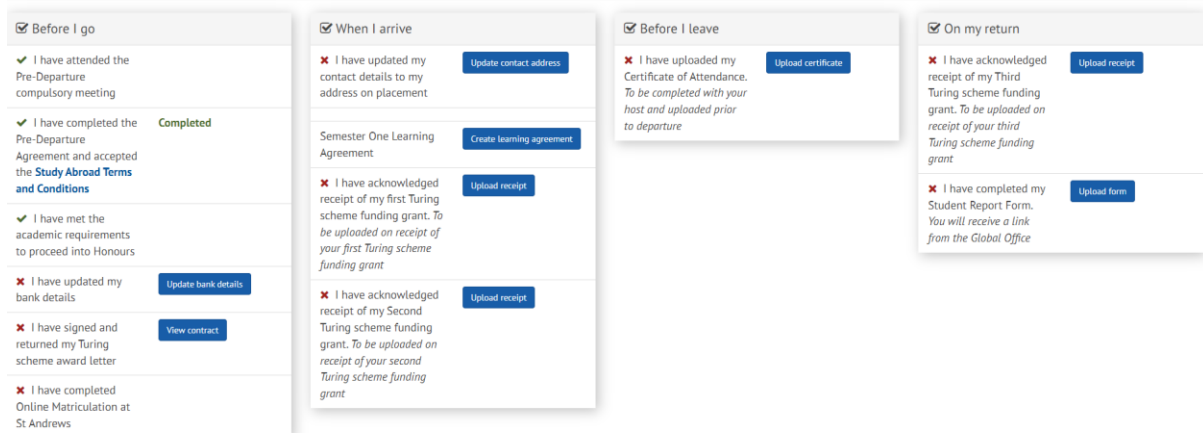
☑ Before I go

✔ I have attended the Pre-Departure compulsory meeting

✔ I have completed the Pre-Departure Agreement and accepted the Study Abroad Terms and Conditions
Completed

✔ I have met the academic requirements to proceed into Honours

✖ I have updated my bank details
Update bank details

✖ I have signed and returned my Turing scheme award letter
View contract

✖ I have completed Online Matriculation at St Andrews

☑ When I arrive

✖ I have updated my contact details to my address on placement
Update contact address

Semester One Learning Agreement
Create learning agreement

✖ I have acknowledged receipt of my first Turing scheme funding grant. *To be uploaded on receipt of your first Turing scheme funding grant*
Upload receipt

✖ I have acknowledged receipt of my Second Turing scheme funding grant. *To be uploaded on receipt of your second Turing scheme funding grant*
Upload receipt

☑ Before I leave

✖ I have uploaded my Certificate of Attendance. *To be completed with your host and uploaded prior to departure*
Upload certificate

☑ On my return

✖ I have acknowledged receipt of my Third Turing scheme funding grant. *To be uploaded on receipt of your third Turing scheme funding grant*
Upload receipt

✖ I have completed my Student Report Form. *You will receive a link from the Global Office*
Upload form